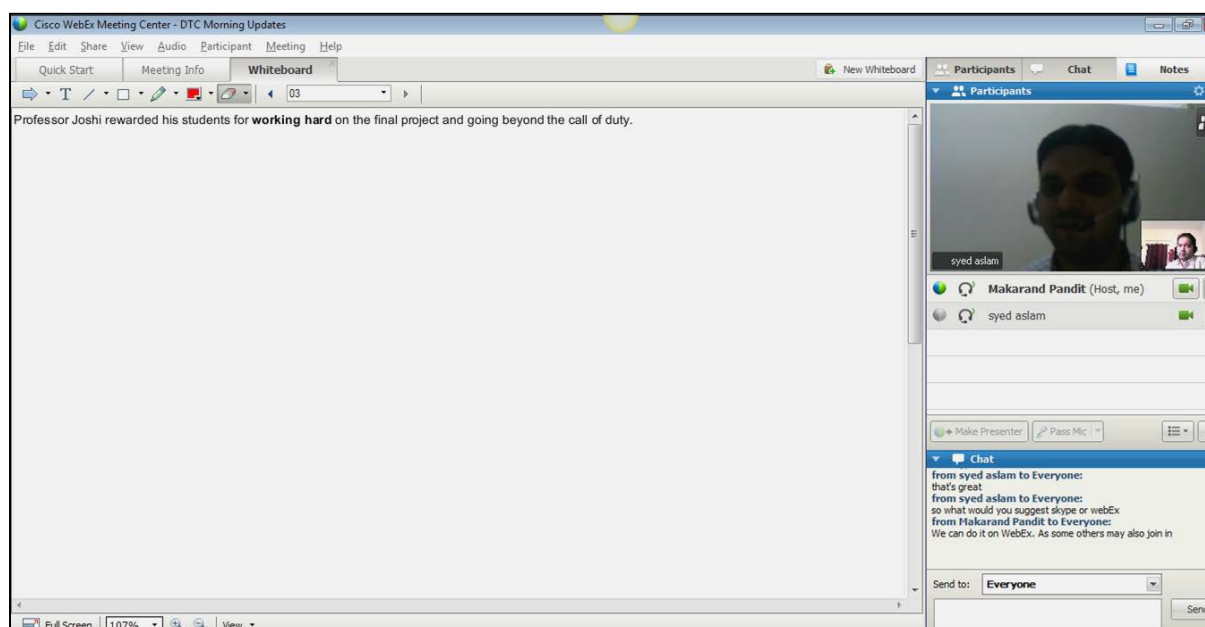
Cisco WebEx Meeting Center - DTC Morning Updates

File Edit Share View Audio Participant Meeting Help

Quick Start | Meeting Info | Whiteboard

New Whiteboard

Participants | Chat | Notes

03

Professor Joshi rewarded his students for **working hard** on the final project and going beyond the call of duty.

Participants

syed aslam

Makarand Pandit (Host, me)

syed aslam

Make Presenter | Pass Mic

Chat

from syed aslam to Everyone:
that's great
from syed aslam to Everyone:
so what would you suggest skype or webEx
from Makarand Pandit to Everyone:
We can do it on WebEx. As some others may also join in

Send to: Everyone

Sen

Full Screen | 107% | View